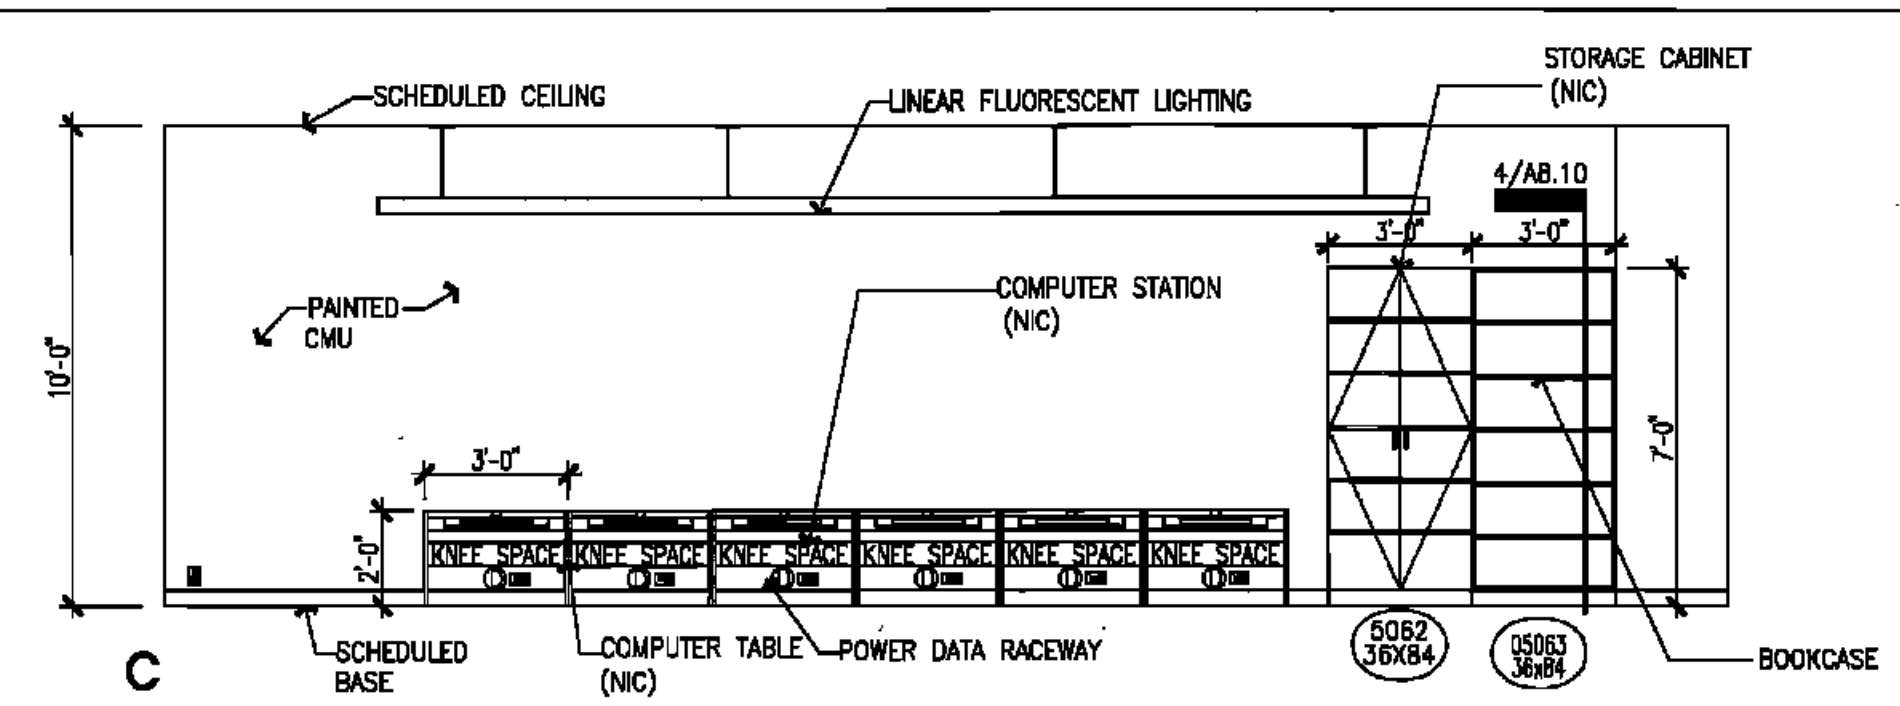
STORAGE CABINET (NIC)

SCHEDULED CEILING

LINEAR FLUORESCENT LIGHTING

4/AB.10

3'-0"

3'-0"

10'-0"

PAINTED CMU

COMPUTER STATION (NIC)

7'-0"

3'-0"

2'-0"

KNEE SPACE

KNEE SPACE

KNEE SPACE

KNEE SPACE

KNEE SPACE

KNEE SPACE

C

SCHEDULED BASE

COMPUTER TABLE (NIC)

POWER DATA RACEWAY

5062 36X84

05063 36x84

BOOKCASE